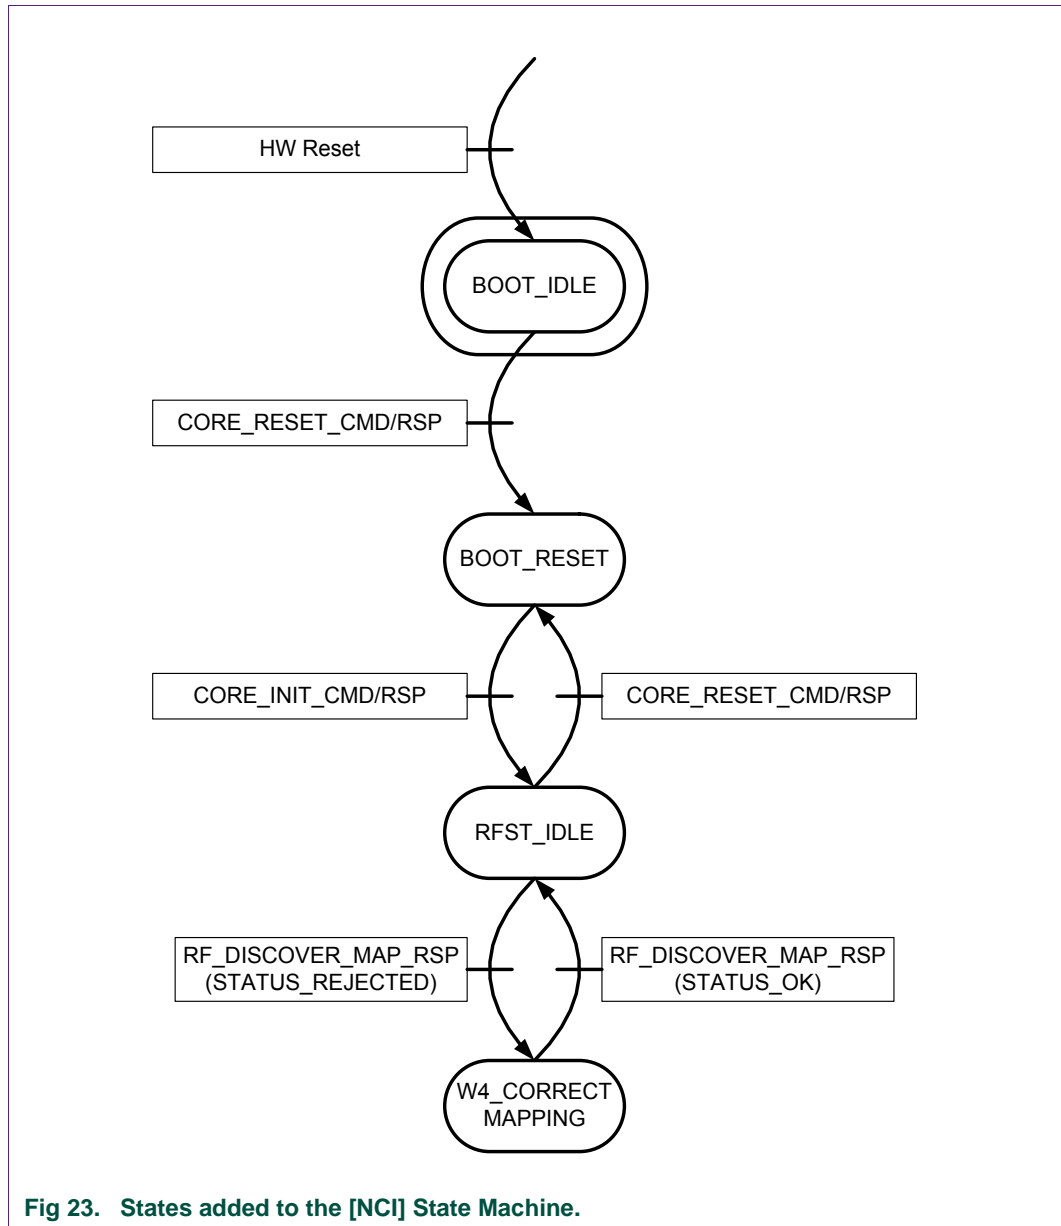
HW Reset

BOOT_IDLE

CORE_RESET_CMD/RSP

BOOT_RESET

CORE_INIT_CMD/RSP

CORE_RESET_CMD/RSP

RFST_IDLE

RF_DISCOVER_MAP_RSP (STATUS_REJECTED)

RF_DISCOVER_MAP_RSP (STATUS_OK)

W4_CORRECT MAPPING

Fig 23. States added to the [NCI] State Machine.